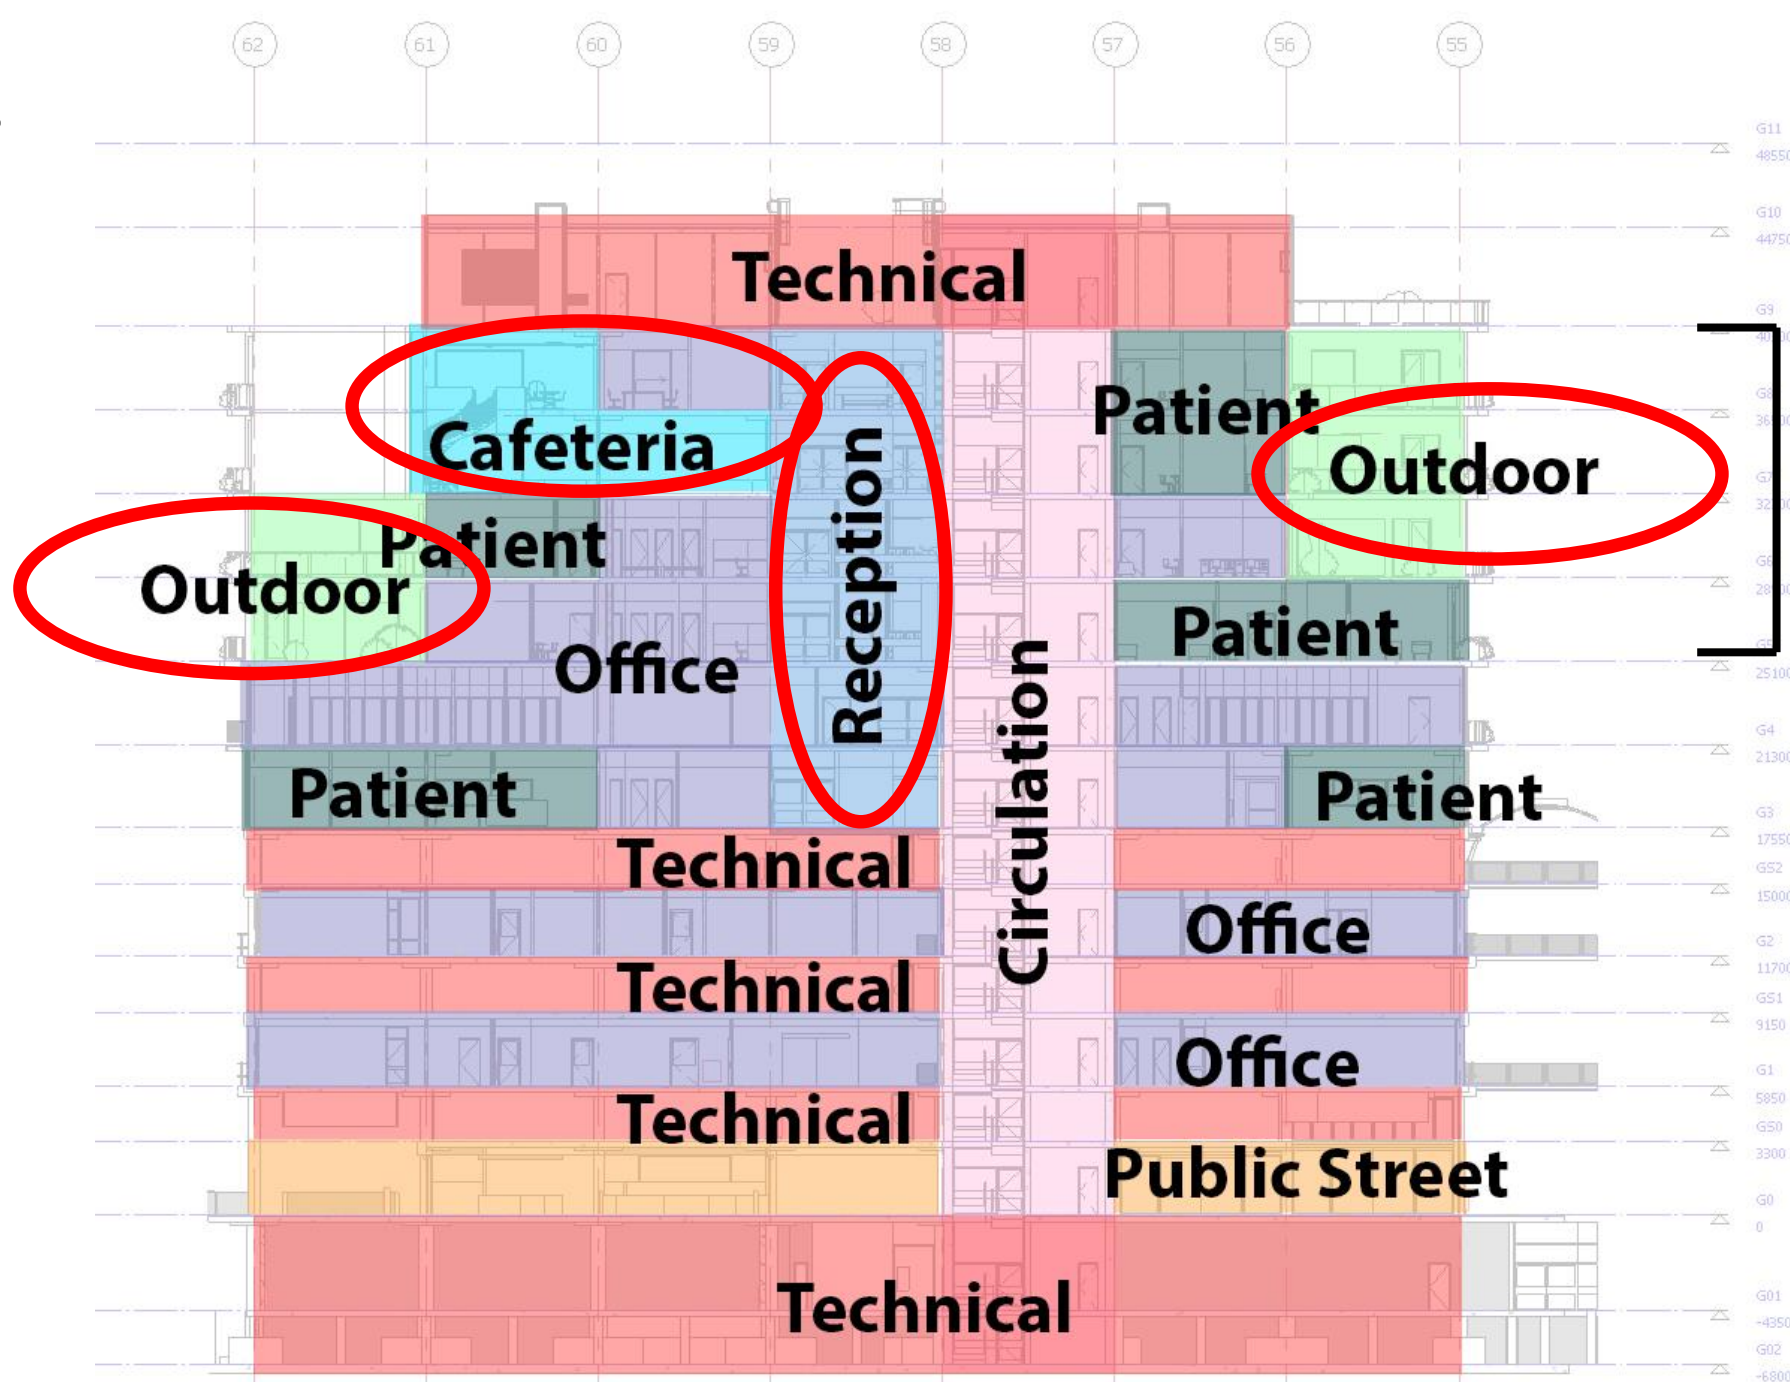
62 61 60 59 58 57 56 55

G11 48550
G10 44750
G9
G8 36
G7 32
G6 28
25100
G4 21300
G3 17550
GS2 15000
G2 11700
GS1 9150
G1 5850
GS0 3300
G0 0
G01 -4350
G02 -6800

Technical

Cafeteria

Reception

Patient

Outdoor

Patient

Outdoor

Office

Patient

Circulation

Patient

Patient

Technical

Office

Technical

Office

Technical

Public Street

Technical